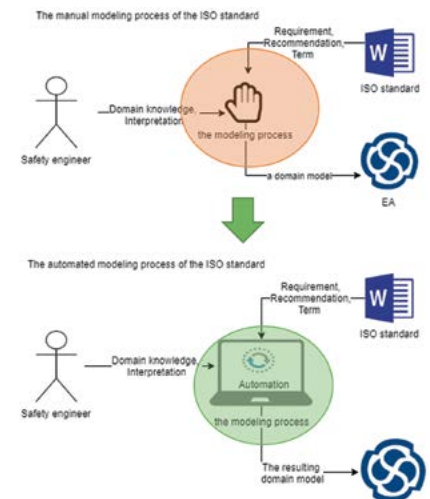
The manual modeling process of the ISO standard

Requirement, Recommendation, Term

W

ISO standard

Domain knowledge, Interpretation

the modeling process

Safety engineer

a domain model

EA

The automated modeling process of the ISO standard

Requirement, Recommendation, Term

W

ISO standard

Domain knowledge, Interpretation

Automation

Safety engineer

the modeling process

The resulting domain model